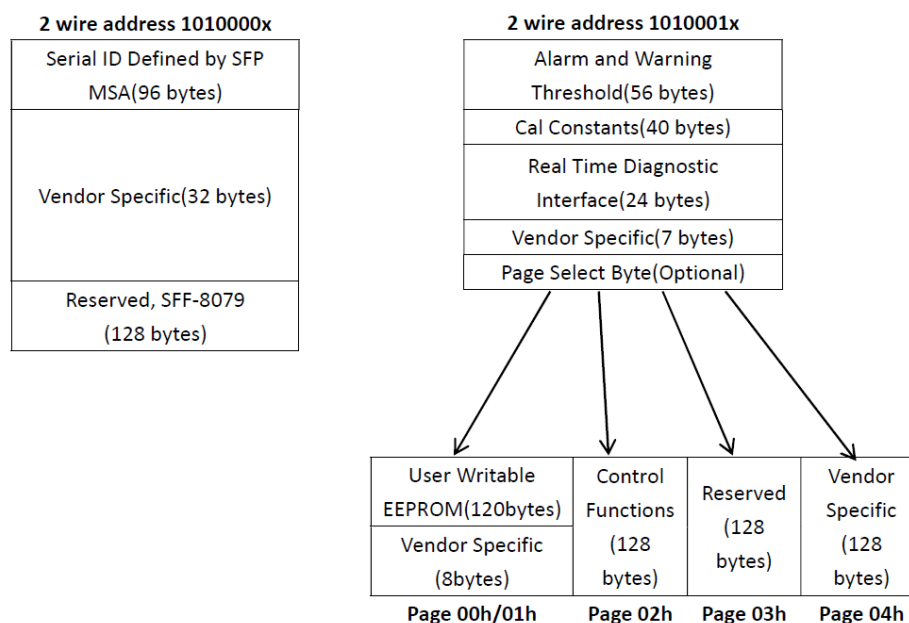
2 wire address 1010000x

Serial ID Defined by SFP MSA(96 bytes)

Vendor Specific(32 bytes)

Reserved, SFF-8079 (128 bytes)

2 wire address 1010001x

Alarm and Warning Threshold(56 bytes)

Cal Constants(40 bytes)

Real Time Diagnostic Interface(24 bytes)

Vendor Specific(7 bytes)

Page Select Byte(Optional)

User Writable EEPROM(120bytes)

Vendor Specific (8bytes)

Control Functions (128 bytes)

Reserved (128 bytes)

Vendor Specific (128 bytes)

Page 00h/01h

Page 02h

Page 03h

Page 04h